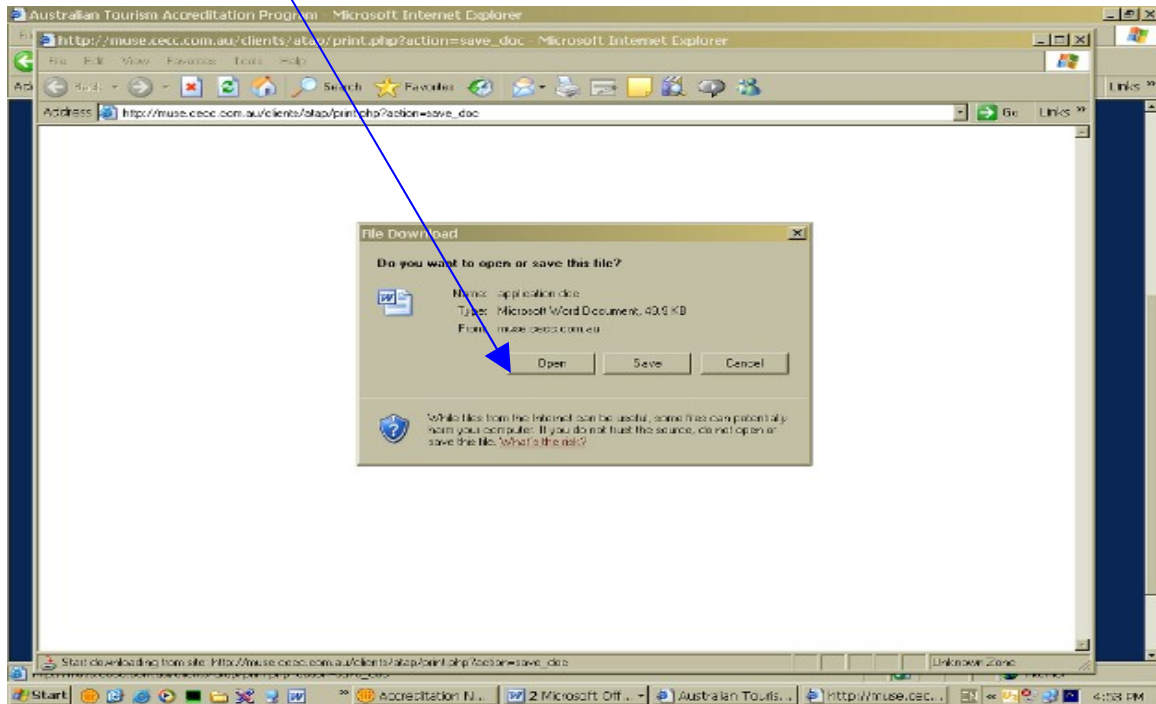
Australian Tourism Accreditation Program - Microsoft Internet Explorer

http://muse.cecc.com.au/clients/atap/print.php?action=save_doc - Microsoft Internet Explorer

File Edit View Favorites Tools Help

Back Search Favorites

Address http://muse.cecc.com.au/clients/atap/print.php?action=save_doc Go Links »

Links »

File Download

Do you want to open or save this file?

Name: application.doc
Type: Microsoft Word Document, 40.9 KB
From: muse.cecc.com.au

Open Save Cancel

While files from the Internet can be useful, some files can potentially harm your computer. If you do not trust the source, do not open or save this file. What's the risk?

Start downloading from site: http://muse.cecc.com.au/clients/atap/print.php?action=save_doc

Unknown Zone

Start Accreditation N... 2 Microsoft Off... Australian Touris... http://muse.cec... EN 4:53 PM